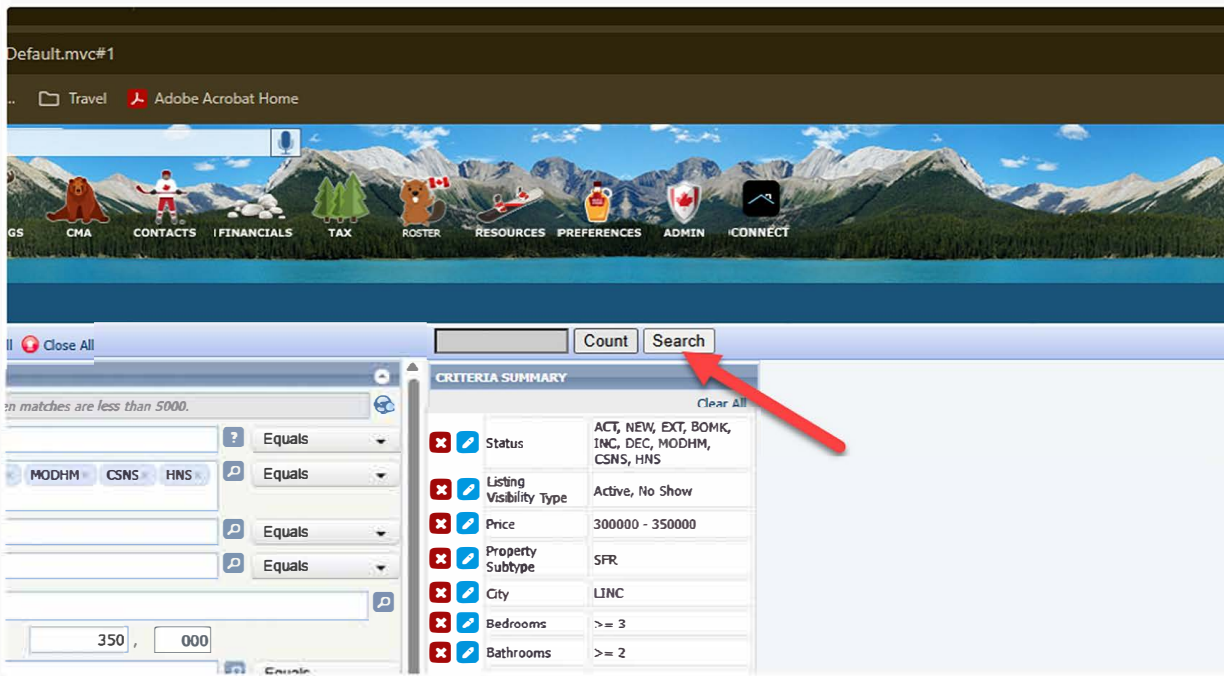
Default.mvc#1

Travel Adobe Acrobat Home

GS CMA CONTACTS FINANCIALS TAX ROSTER RESOURCES PREFERENCES ADMIN CONNECT

ll Close All

Count Search

en matches are less than 5000.

Equals

MODHM CSNS HNS Equals

Equals

Equals

350 , 000

Equals

CRITERIA SUMMARY

Clear All

| | | |
|---|---|---|
| | Status | ACT, NEW, EXT, BOMK, INC, DEC, MODHM, CSNS, HNS |
| | Listing Visibility Type | Active, No Show |
| | Price | 300000 - 350000 |
| | Property Subtype | SFR |
| | City | LINC |
| | Bedrooms | >= 3 |
| | Bathrooms | >= 2 |